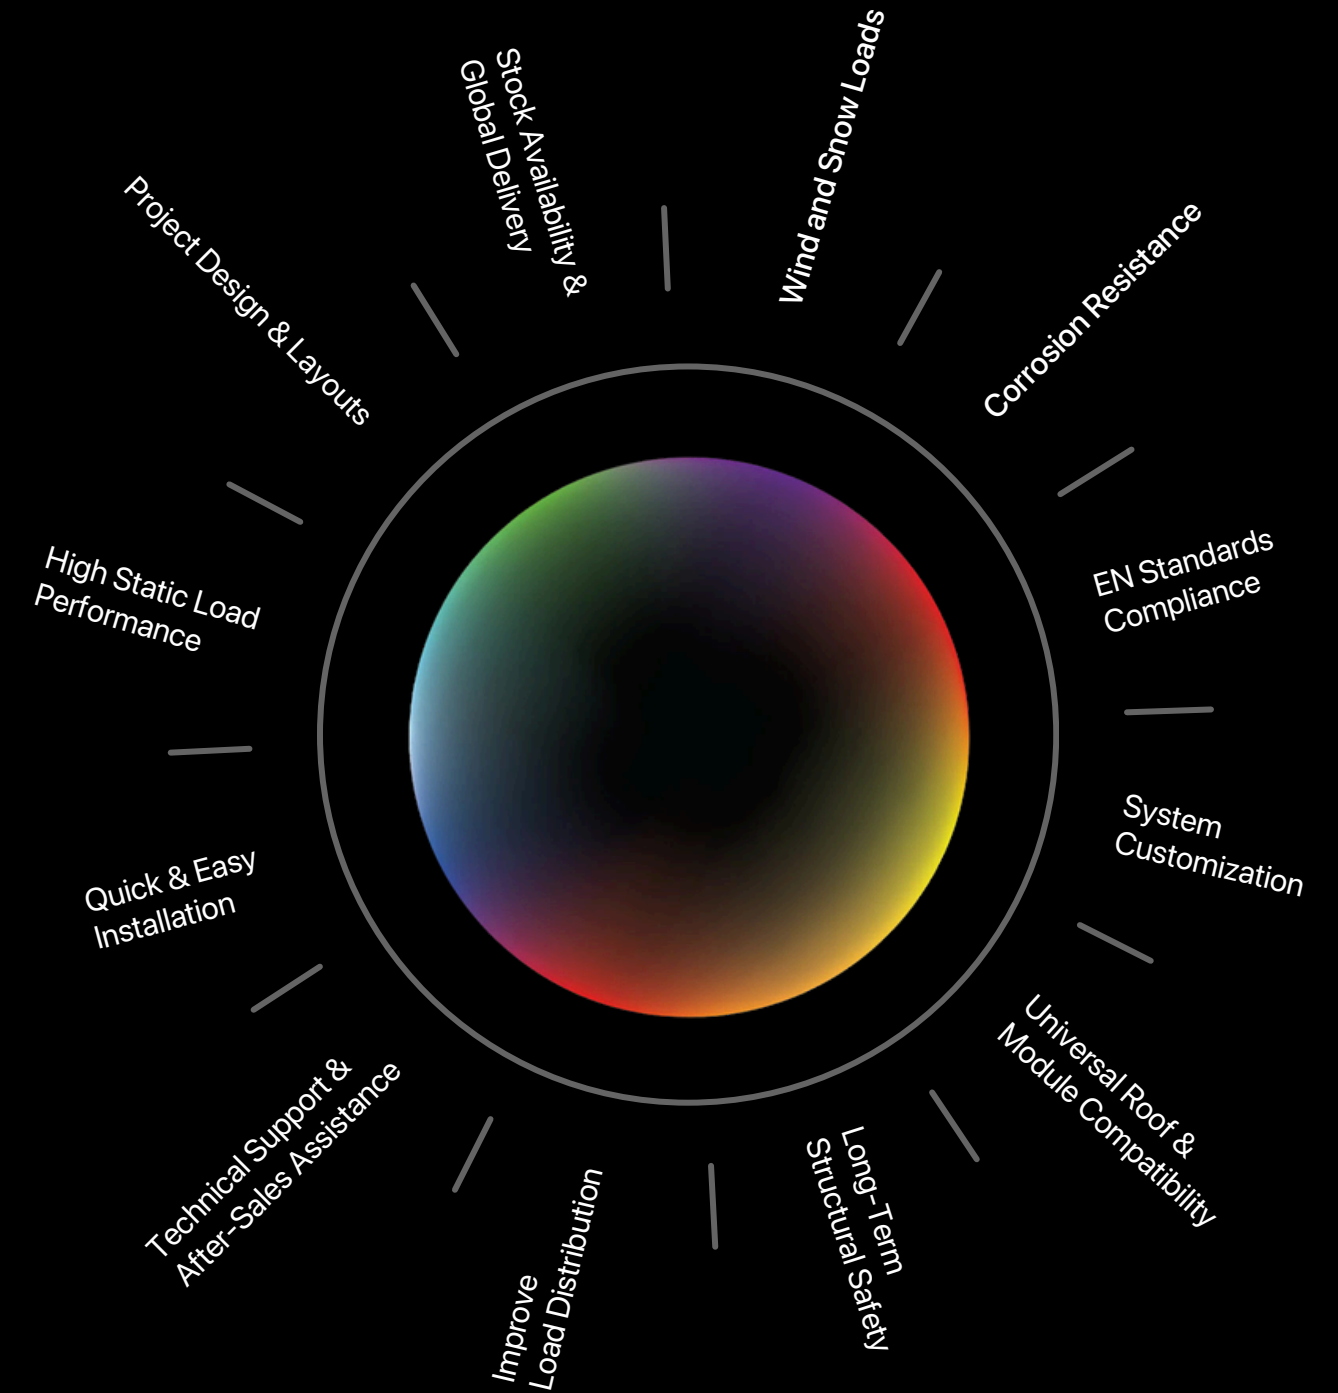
Stock Availability & Global Delivery

Wind and Snow Loads

Corrosion Resistance

EN Standards Compliance

System Customization

Universal Roof & Module Compatibility

Long-Term Structural Safety

Improve Load Distribution

Technical Support & After-Sales Assistance

Quick & Easy Installation

High Static Load Performance

Project Design & Layouts